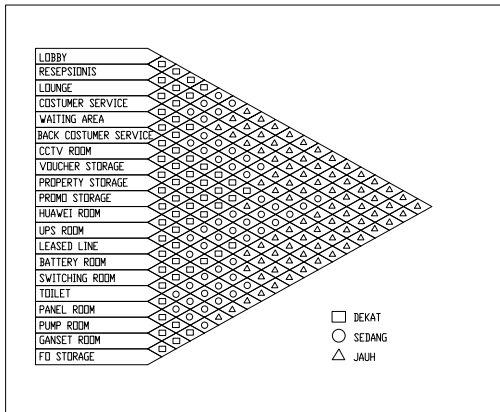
LOBBY
RESEPSIONIS
LOUNGE
COSTUMER SERVICE
WAITING AREA
BACK COSTUMER SERVICE
CCTV ROOM
VOUCHER STORAGE
PROPERTY STORAGE
PROMO STORAGE
HUAWEI ROOM
UPS ROOM
LEASED LINE
BATTERY ROOM
SWITCHING ROOM
TOILET
PANEL ROOM
PUMP ROOM
GANSET ROOM
FO STORAGE

□ DEKAT
○ SEDANG
△ JAUH